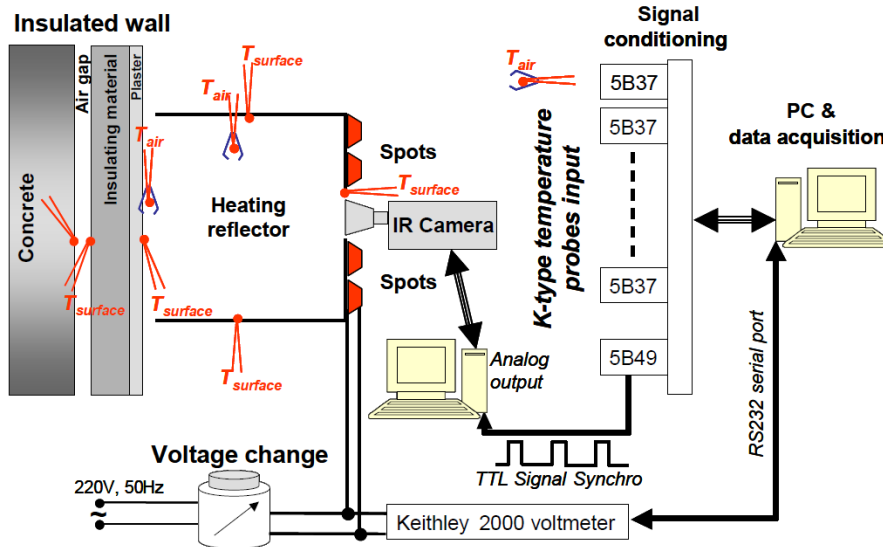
Insulated wall

Concrete

Air gap

Insulating material

Plaster

$T_{surface}$

$T_{air}$

$T_{air}$

$T_{surface}$

$T_{surface}$

Heating reflector

$T_{surface}$

Spots

$T_{surface}$

IR Camera

Spots

Signal conditioning

$T_{air}$

K-type temperature probes input

5B37

5B37

5B37

5B49

PC & data acquisition

Analog output

RS232 serial port

Voltage change

220V, 50Hz

~

TTL Signal Synchro

Keithley 2000 voltmeter